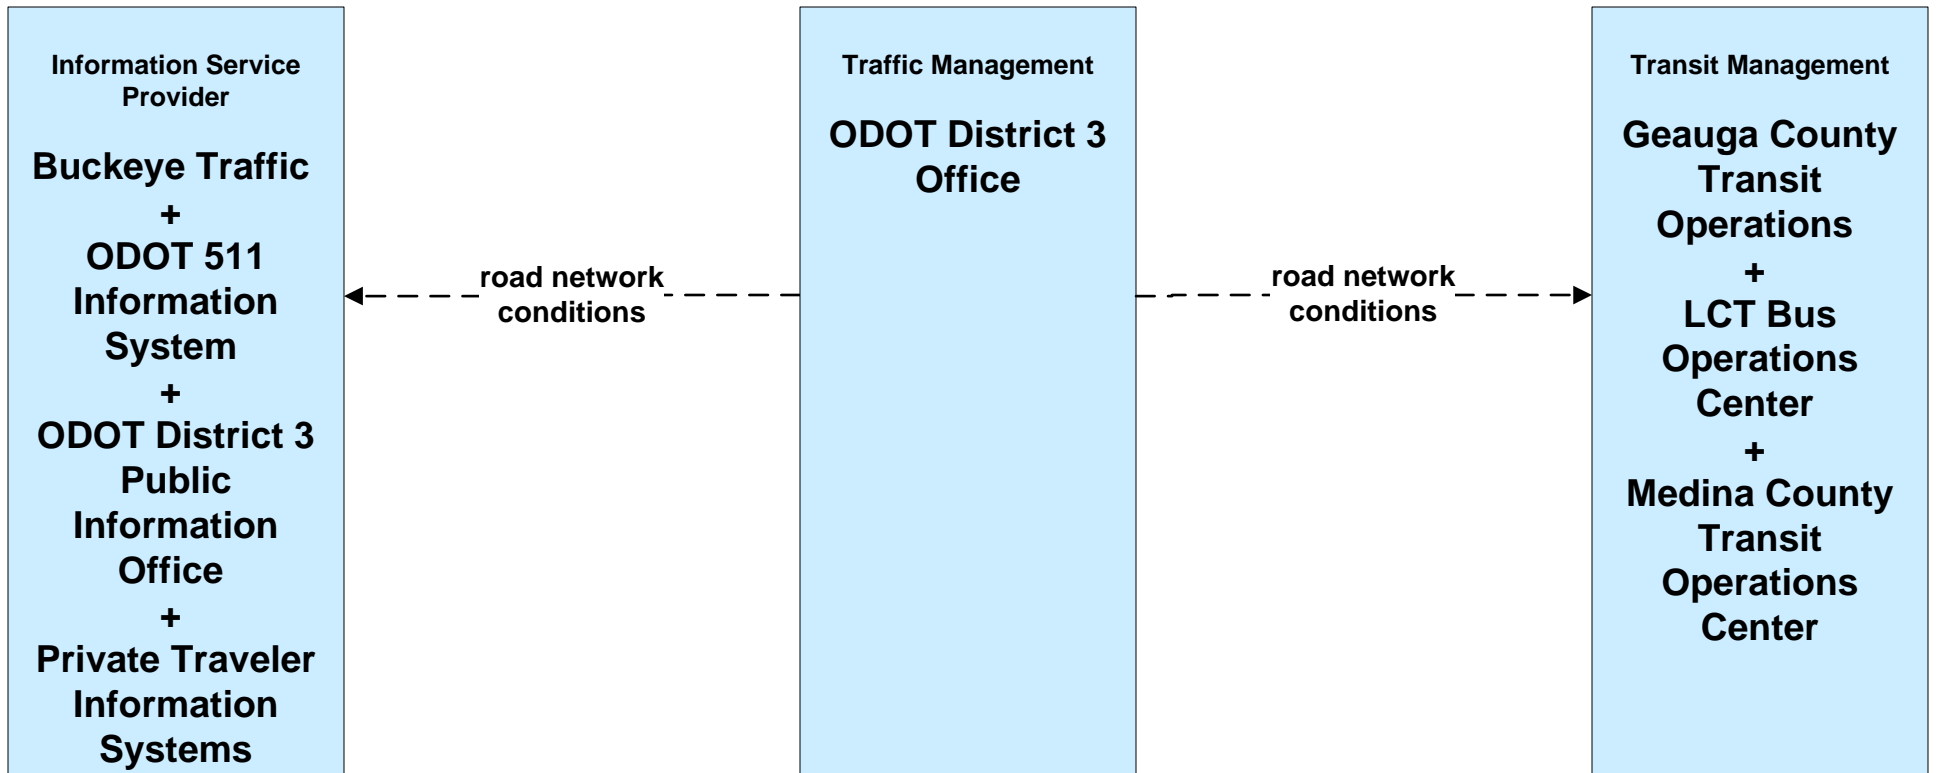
Information Service Provider

Buckeye Traffic
+
ODOT 511 Information System
+
ODOT District 3 Public Information Office
+
Private Traveler Information Systems

road network conditions

Traffic Management

ODOT District 3 Office

road network conditions

Transit Management

Geauga County Transit Operations
+
LCT Bus Operations Center
+
Medina County Transit Operations Center